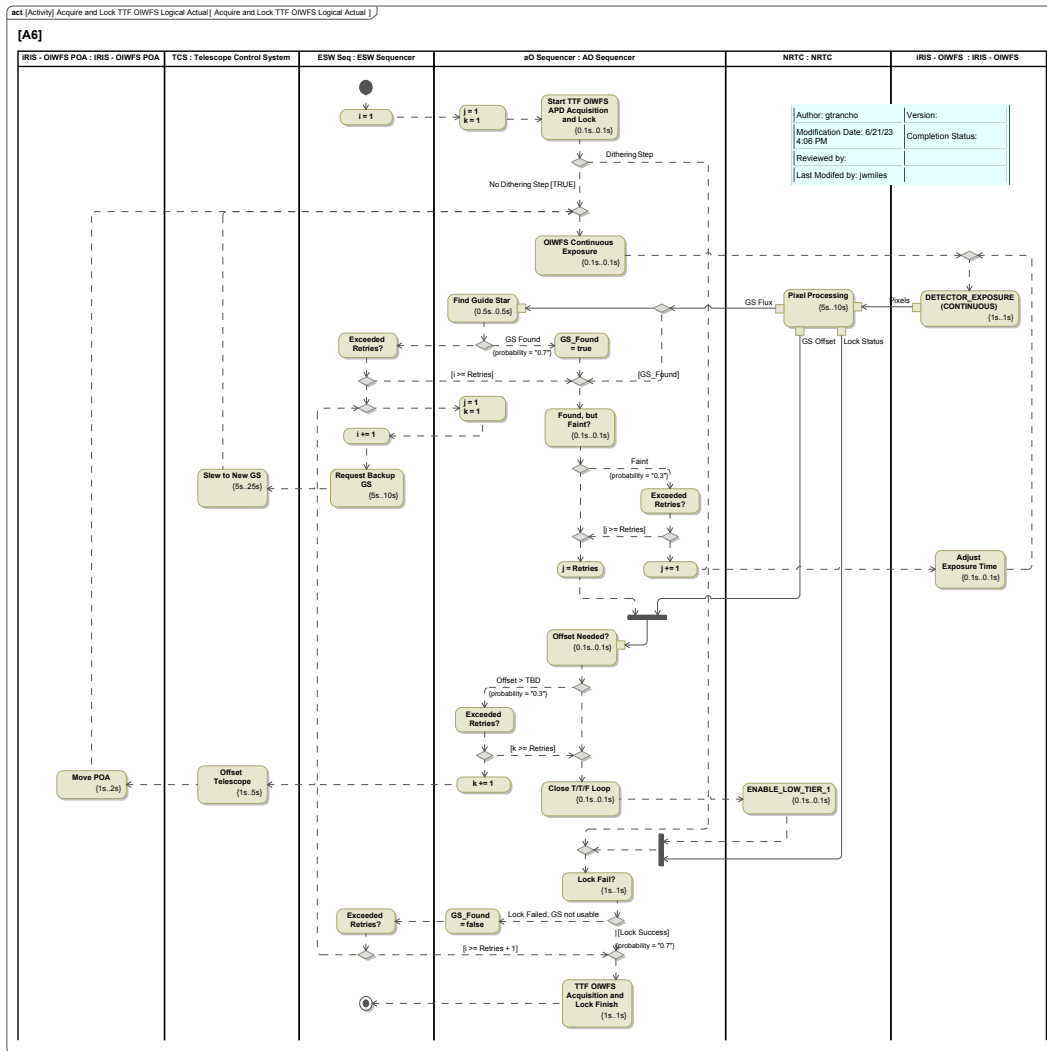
act [Activity] Acquire and Lock TTF OIWFS Logical Actual [ Acquire and Lock TTF OIWFS Logical Actual ]

[A6]

| iRIS - OIWFS POA : IRIS - OIWFS POA | TCS : Telescope Control System | ESW Seq : ESW Sequencer | aO Sequencer : AO Sequencer | NRTC : NRTC | iRIS - OIWFS : IRIS - OIWFS |
|---|---|---|---|---|---|

| Author: gtrancho | Version: |
|---|---|
| Modification Date: 6/21/23 4:06 PM | Completion Status: |
| Reviewed by: | |
| Last Modifed by: jwmiles | |

i = 1

j = 1
k = 1

Start TTF OIWFS APD Acquisition and Lock
{0.1s..0.1s}

Dithering Step

No Dithering Step [TRUE]

OIWFS Continuous Exposure
{0.1s..0.1s}

Find Guide Star
{0.5s..0.5s}

GS Flux

Pixel Processing
{5s..10s}

Pixels

DETECTOR_EXPOSURE (CONTINUOUS)
{1s..1s}

Exceeded Retries?

GS Found
{probability = "0.7"}

GS_Found = true

GS Offset

Lock Status

[i >= Retries]

[GS_Found]

j = 1
k = 1

i += 1

Found, but Faint?
{0.1s..0.1s}

Slew to New GS
{5s..25s}

Request Backup GS
{5s..10s}

Faint
{probability = "0.3"}

Exceeded Retries?

[j >= Retries]

j = Retries

j += 1

Adjust Exposure Time
{0.1s..0.1s}

Offset Needed?
{0.1s..0.1s}

Offset > TBD
{probability = "0.3"}

Exceeded Retries?

[k >= Retries]

Move POA
{1s..2s}

Offset Telescope
{1s..5s}

k += 1

Close T/T/F Loop
{0.1s..0.1s}

ENABLE_LOW_TIER_1
{0.1s..0.1s}

Lock Fail?
{1s..1s}

Exceeded Retries?

GS_Found = false

Lock Failed, GS not usable

[Lock Success]
{probability = "0.7"}

[i >= Retries + 1]

TTF OIWFS Acquisition and Lock Finish
{1s..1s}